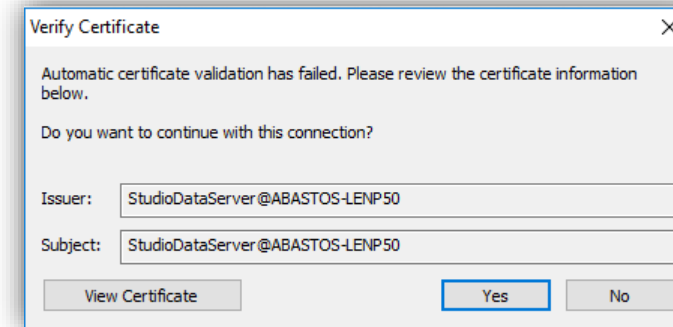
Verify Certificate

Automatic certificate validation has failed. Please review the certificate information below.

Do you want to continue with this connection?

Issuer: StudioDataServer@ABASTOS-LENP50

Subject: StudioDataServer@ABASTOS-LENP50

View Certificate

Yes

No